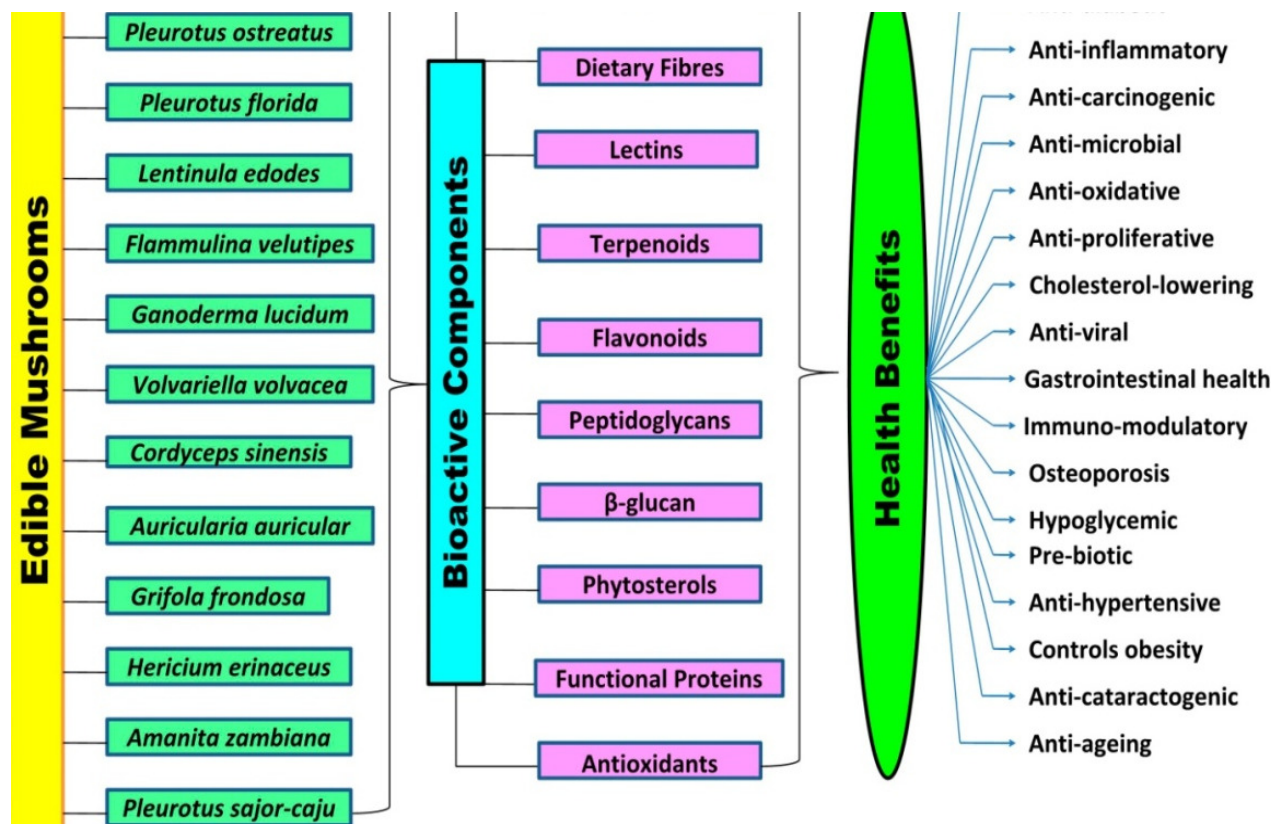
Edible Mushrooms

Pleurotus ostreatus

Pleurotus florida

Lentinula edodes

Flammulina velutipes

Ganoderma lucidum

Volvariella volvacea

Cordyceps sinensis

Auricularia auricular

Grifola frondosa

Hericium erinaceus

Amanita zambiana

Pleurotus sajor-caju

Bioactive Components

Dietary Fibres

Lectins

Terpenoids

Flavonoids

Peptidoglycans

β-glucan

Phytosterols

Functional Proteins

Antioxidants

Health Benefits

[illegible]

Anti-inflammatory

Anti-carcinogenic

Anti-microbial

Anti-oxidative

Anti-proliferative

Cholesterol-lowering

Anti-viral

Gastrointestinal health

Immuno-modulatory

Osteoporosis

Hypoglycemic

Pre-biotic

Anti-hypertensive

Controls obesity

Anti-cataractogenic

Anti-ageing